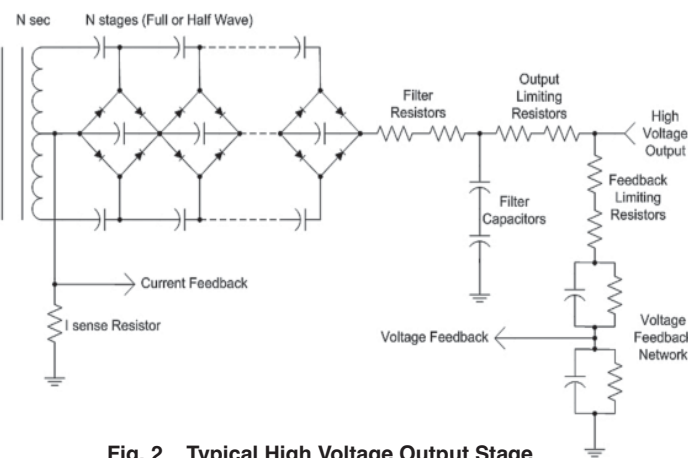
N sec

N stages (Full or Half Wave)

Filter Resistors

Output Limiting Resistors

High Voltage Output

Feedback Limiting Resistors

Filter Capacitors

Current Feedback

I sense Resistor

Voltage Feedback

Voltage Feedback Network

Fig. 2 Typical High Voltage Output Stage